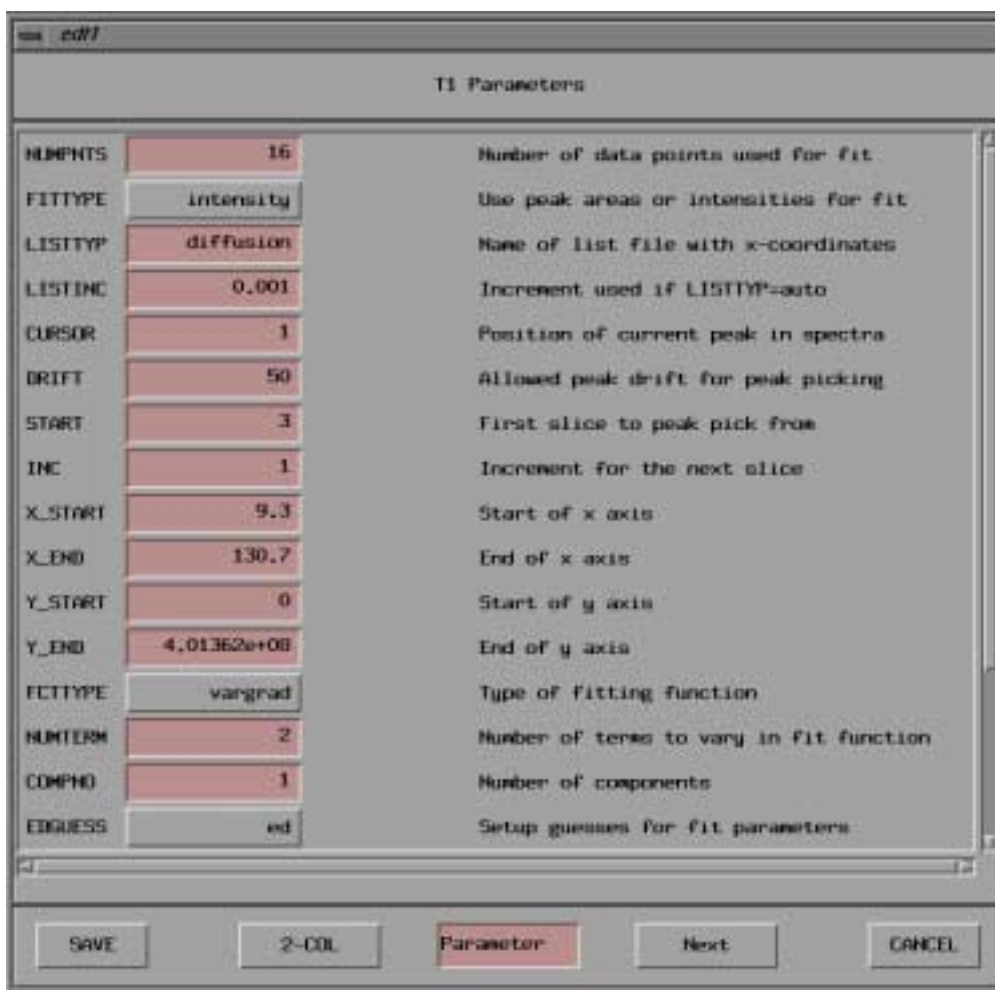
edt1

T1 Parameters

| | | |
|---|---|---|
| NUMPNTS | 16 | Number of data points used for fit |
| FITTYPE | intensity | Use peak areas or intensities for fit |
| LISTTYP | diffusion | Name of list file with x-coordinates |
| LISTINC | 0.001 | Increment used if LISTTYP=auto |
| CURSOR | 1 | Position of current peak in spectra |
| DRIFT | 50 | Allowed peak drift for peak picking |
| START | 3 | First slice to peak pick from |
| INC | 1 | Increment for the next slice |
| X_START | 9.3 | Start of x axis |
| X_END | 130.7 | End of x axis |
| Y_START | 0 | Start of y axis |
| Y_END | 4.01362e+08 | End of y axis |
| FCTTYPE | vargrad | Type of fitting function |
| NUMTERM | 2 | Number of terms to vary in fit function |
| COMPNO | 1 | Number of components |
| EDGUESS | ed | Setup guesses for fit parameters |

SAVE 2-COL Parameter Next CANCEL